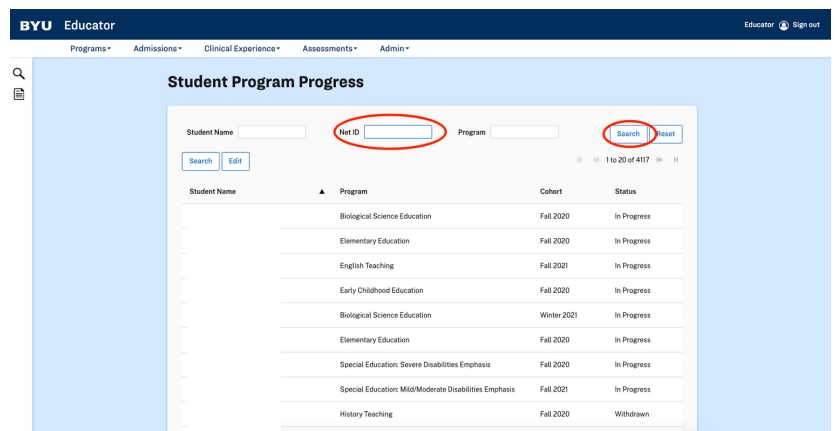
BYU Educator

Educator Sign out

Programs▾ Admissions▾ Clinical Experience▾ Assessments▾ Admin▾

Student Program Progress

Student Name

Net ID

Program

Search Reset

Search Edit

1 to 20 of 4117

| Student Name ▲ | Program | Cohort | Status |
|---|---|---|---|
| | Biological Science Education | Fall 2020 | In Progress |
| | Elementary Education | Fall 2020 | In Progress |
| | English Teaching | Fall 2021 | In Progress |
| | Early Childhood Education | Fall 2020 | In Progress |
| | Biological Science Education | Winter 2021 | In Progress |
| | Elementary Education | Fall 2020 | In Progress |
| | Special Education: Severe Disabilities Emphasis | Fall 2020 | In Progress |
| | Special Education: Mild/Moderate Disabilities Emphasis | Fall 2021 | In Progress |
| | History Teaching | Fall 2020 | Withdrawn |